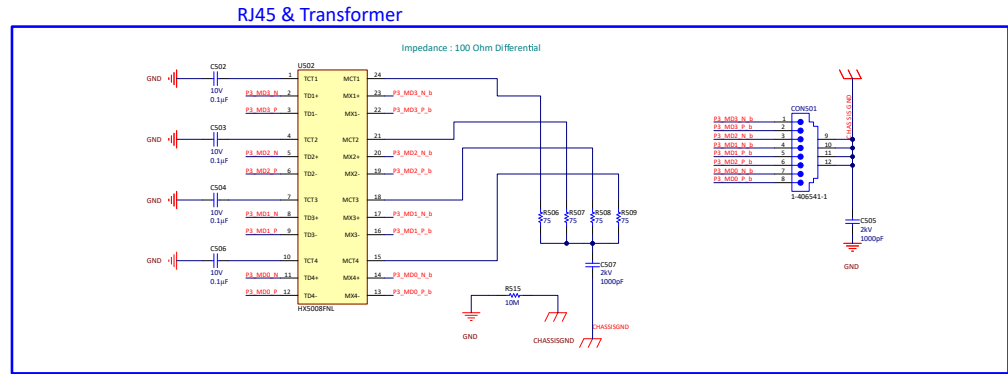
RJ45 & Transformer

Impedance : 100 Ohm Differential

GND
C502
10V
0.1µF

GND
C503
10V
0.1µF

GND
C504
10V
0.1µF

GND
C506
10V
0.1µF

U502

| Pin | Name | Name | Pin |
|---|---|---|---|
| 1 | TCT1 | MCT1 | 24 |
| 2 | TD1+ | MX1+ | 23 |
| 3 | TD1- | MX1- | 22 |
| 4 | TCT2 | MCT2 | 21 |
| 5 | TD2+ | MX2+ | 20 |
| 6 | TD2- | MX2- | 19 |
| 7 | TCT3 | MCT3 | 18 |
| 8 | TD3+ | MX3+ | 17 |
| 9 | TD3- | MX3- | 16 |
| 10 | TCT4 | MCT4 | 15 |
| 11 | TD4+ | MX4+ | 14 |
| 12 | TD4- | MX4- | 13 |

HX5008FNL

P3_MD3_N
P3_MD3_P
P3_MD2_N
P3_MD2_P
P3_MD1_N
P3_MD1_P
P3_MD0_N
P3_MD0_P

P3_MD3_N_b
P3_MD3_P_b
P3_MD2_N_b
P3_MD2_P_b
P3_MD1_N_b
P3_MD1_P_b
P3_MD0_N_b
P3_MD0_P_b

R506
75
R507
75
R508
75
R509
75

C507
2kV
1000pF

R515
10M

GND
CHASSISGND
CHASSISGND

CON501
P3_MD3_N_b 1
P3_MD3_P_b 2
P3_MD2_N_b 3
P3_MD1_N_b 4
P3_MD1_P_b 5
P3_MD2_P_b 6
P3_MD0_N_b 7
P3_MD0_P_b 8
9
10
11
12
1-406541-1

CHAS SIS GND

C505
2kV
1000pF

GND